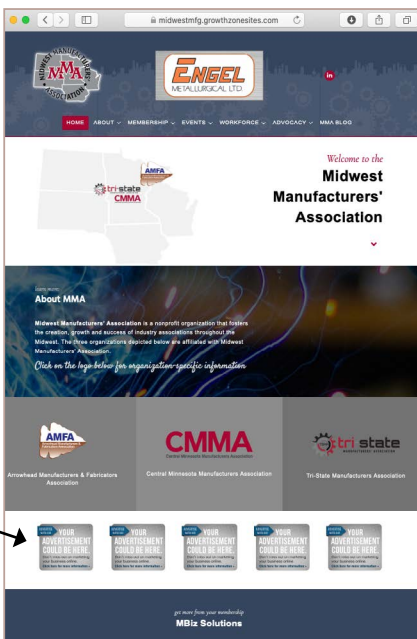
midwestmfg.growthzonesites.com

MMA Midwest Manufacturers' Association

ENGEL METALLURGICAL LTD.

in

HOME ABOUT MEMBERSHIP EVENTS WORKFORCE ADVOCACY MMA BLOG

AMFA

tri-state

CMMA

Welcome to the

Midwest Manufacturers' Association

Learn more

About MMA

Midwest Manufacturers' Association is a nonprofit organization that fosters the creation, growth and success of industry associations throughout the Midwest. The three organizations depicted below are affiliated with Midwest Manufacturers' Association.

Click on the logo below for organization-specific information

AMFA

Arrowhead Manufacturers & Fabricators Association

CMMA

Central Minnesota Manufacturers Association

Central Minnesota Manufacturers Association

tri state

Tri-State Manufacturers Association

YOUR ADVERTISEMENT COULD BE HERE.

YOUR ADVERTISEMENT COULD BE HERE.

YOUR ADVERTISEMENT COULD BE HERE.

YOUR ADVERTISEMENT COULD BE HERE.

YOUR ADVERTISEMENT COULD BE HERE.

get more from your membership

MBiz Solutions